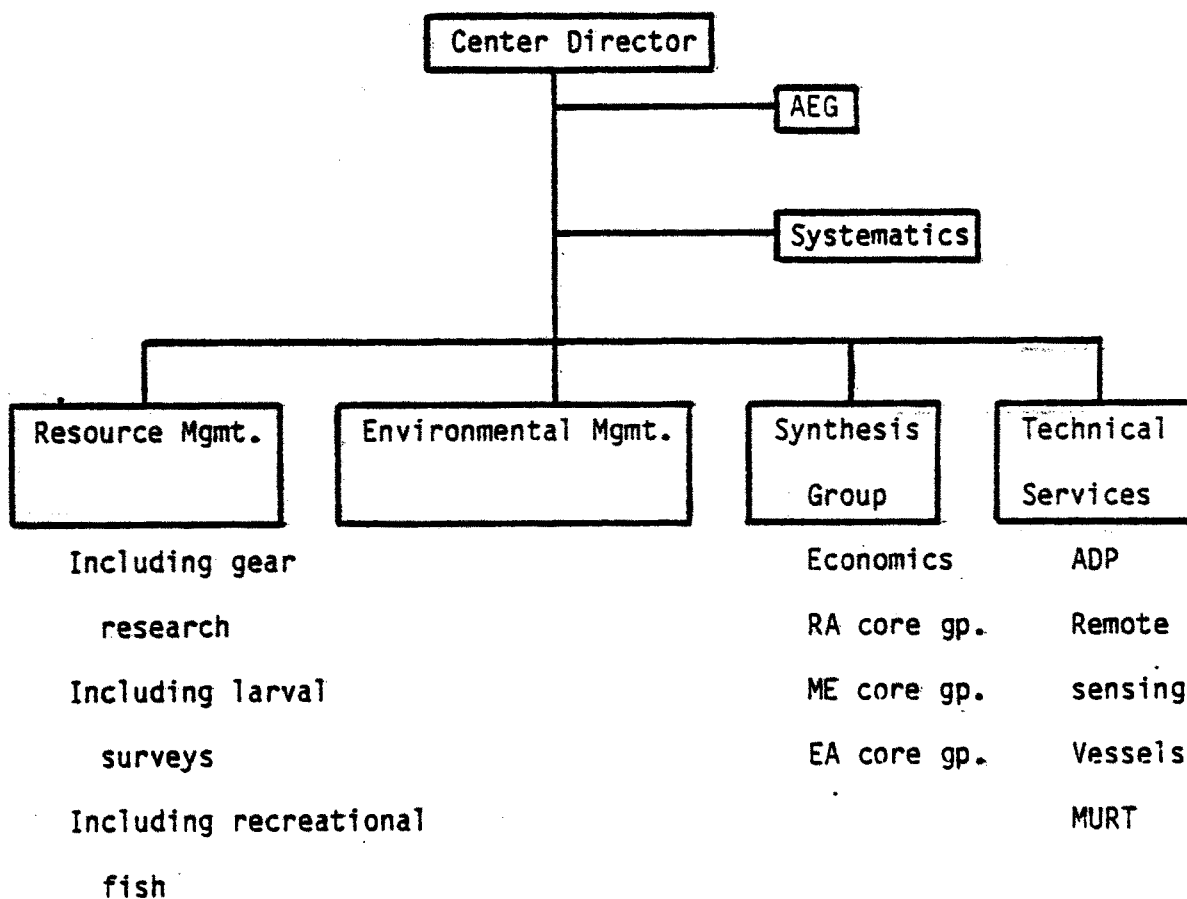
Center Director

AEG

Systematics

Resource Mgmt.

Environmental Mgmt.

Synthesis Group

Technical Services

Including gear research

Including larval surveys

Including recreational fish

Economics

RA core gp.

ME core gp.

EA core gp.

ADP

Remote sensing

Vessels

MURT